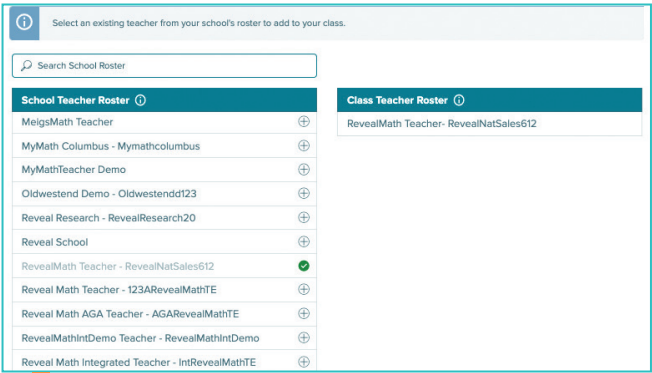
Select an existing teacher from your school's roster to add to your class.

Search School Roster

School Teacher Roster

MeigsMath Teacher

MyMath Columbus - Mymathcolumbus

MyMathTeacher Demo

Oldwestend Demo - Oldwestendd123

Reveal Research - RevealResearch20

Reveal School

RevealMath Teacher - RevealNatSales612

Reveal Math Teacher - 123ARevealMathTE

Reveal Math AGA Teacher - AGARevealMathTE

RevealMathIntDemo Teacher - RevealMathIntDemo

Reveal Math Integrated Teacher - IntRevealMathTE

Class Teacher Roster

RevealMath Teacher- RevealNatSales612